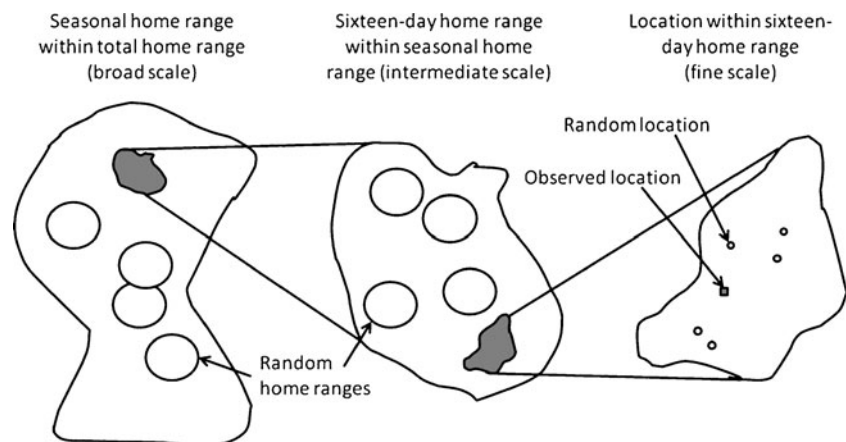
Seasonal home range within total home range (broad scale)

Sixteen-day home range within seasonal home range (intermediate scale)

Location within sixteen-day home range (fine scale)

Random location

Observed location

Random home ranges